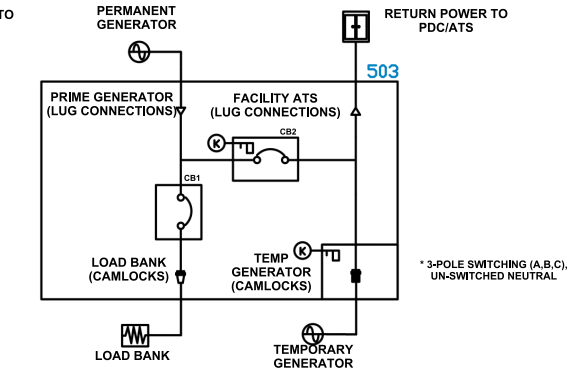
TO

PERMANENT GENERATOR

RETURN POWER TO PDC/ATS

503

PRIME GENERATOR (LUG CONNECTIONS)

FACILITY ATS (LUG CONNECTIONS)

K

CB2

CB1

LOAD BANK (CAMLOCKS)

K

TEMP GENERATOR (CAMLOCKS)

* 3-POLE SWITCHING (A,B,C), UN-SWITCHED NEUTRAL

LOAD BANK

TEMPORARY GENERATOR